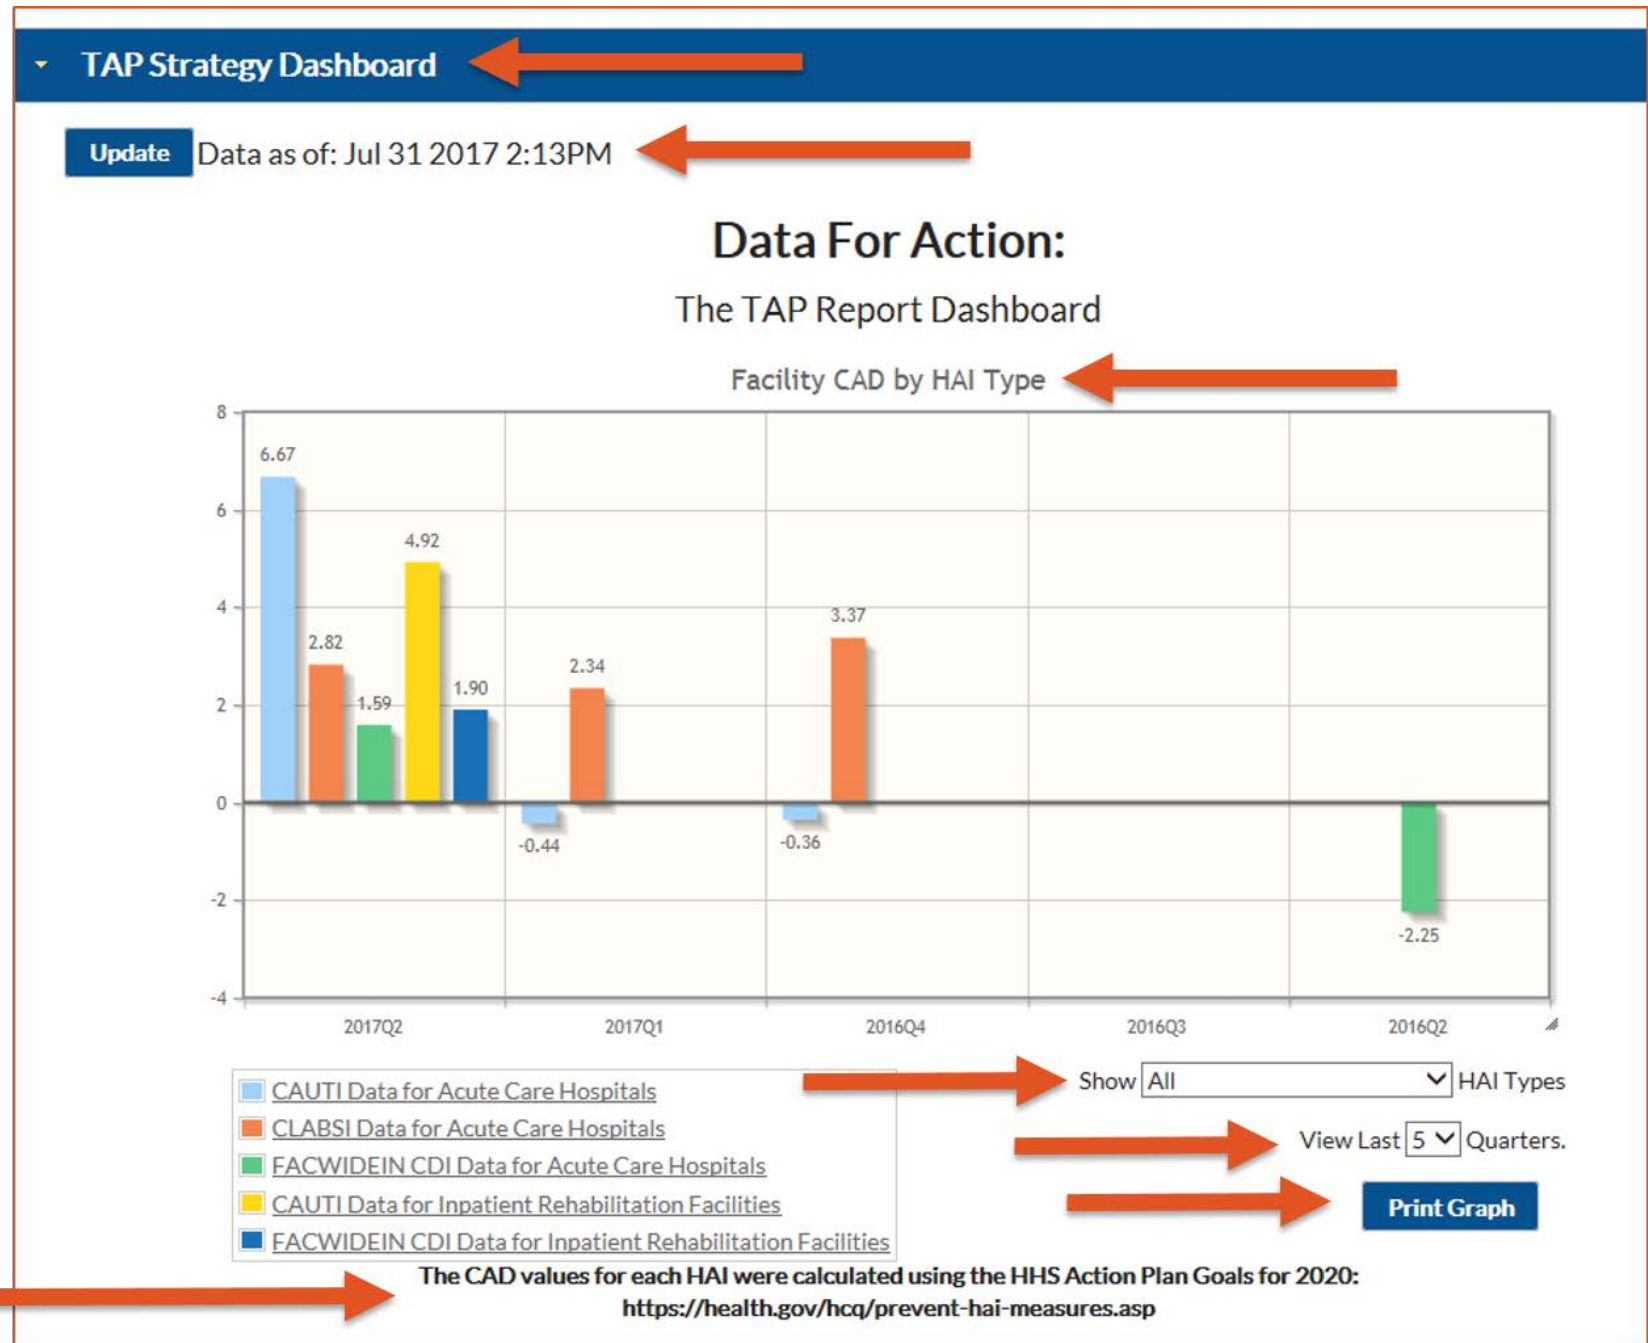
TAP Strategy Dashboard

Update Data as of: Jul 31 2017 2:13PM

Data For Action:

The TAP Report Dashboard

Facility CAD by HAI Type

8
6
4
2
0
-2
-4

6.67
2.82
1.59
4.92
1.90
-0.44
2.34
-0.36
3.37
-2.25

2017Q2
2017Q1
2016Q4
2016Q3
2016Q2

CAUTI Data for Acute Care Hospitals
CLABSI Data for Acute Care Hospitals
FACWIDEIN CDI Data for Acute Care Hospitals
CAUTI Data for Inpatient Rehabilitation Facilities
FACWIDEIN CDI Data for Inpatient Rehabilitation Facilities

Show All HAI Types

View Last 5 Quarters.

Print Graph

The CAD values for each HAI were calculated using the HHS Action Plan Goals for 2020: https://health.gov/hcq/prevent-hai-measures.asp